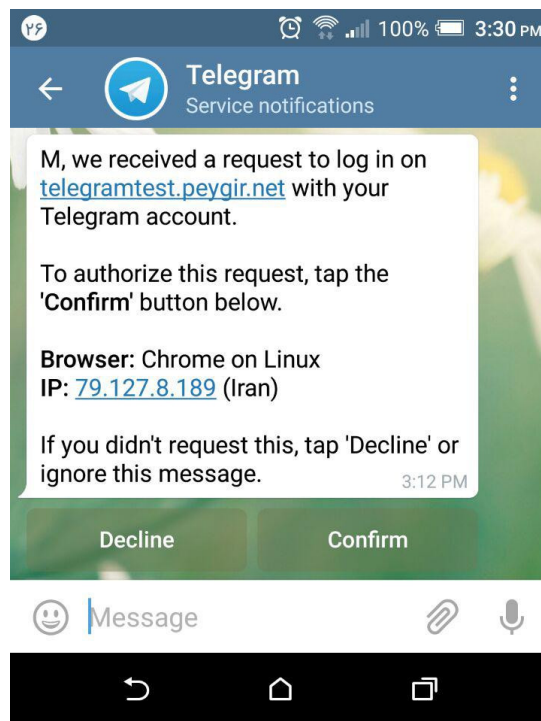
۷۶

100% 3:30 PM

Telegram
Service notifications

M, we received a request to log in on telegramtest.peygir.net with your Telegram account.

To authorize this request, tap the '**Confirm**' button below.

**Browser:** Chrome on Linux
**IP:** 79.127.8.189 (Iran)

If you didn't request this, tap 'Decline' or ignore this message.

3:12 PM

Decline

Confirm

Message